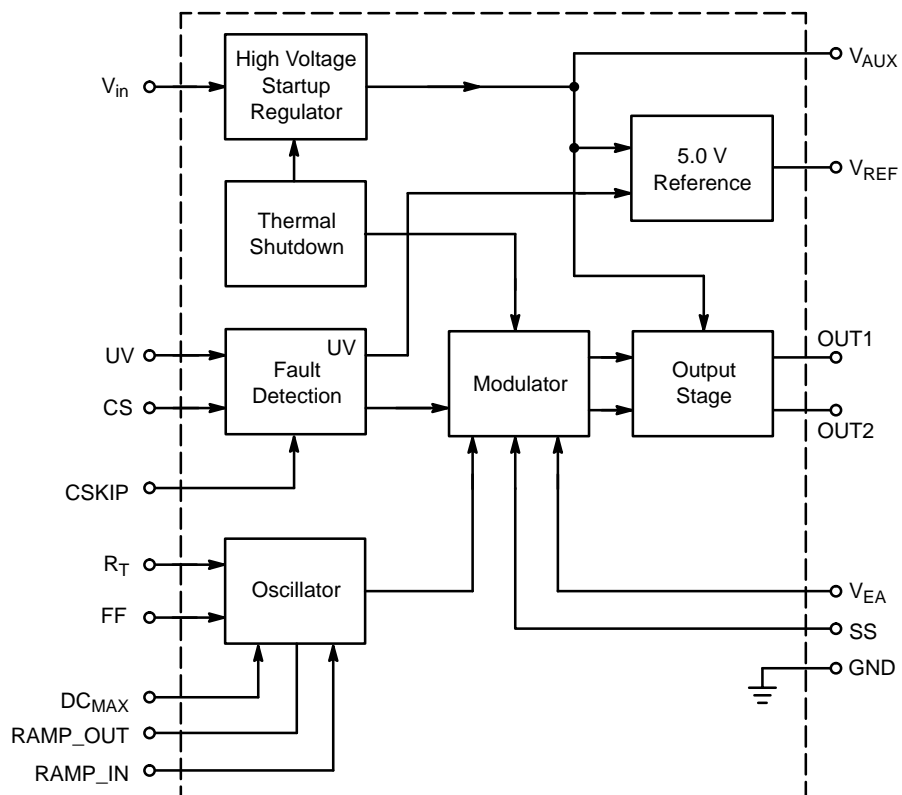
$V_{in}$
High Voltage Startup Regulator
$V_{AUX}$
5.0 V Reference
$V_{REF}$
Thermal Shutdown
UV
UV
Fault Detection
CS
Modulator
Output Stage
OUT1
OUT2
CSKIP
$R_T$
Oscillator
FF
$V_{EA}$
SS
GND
$DC_{MAX}$
RAMP_OUT
RAMP_IN